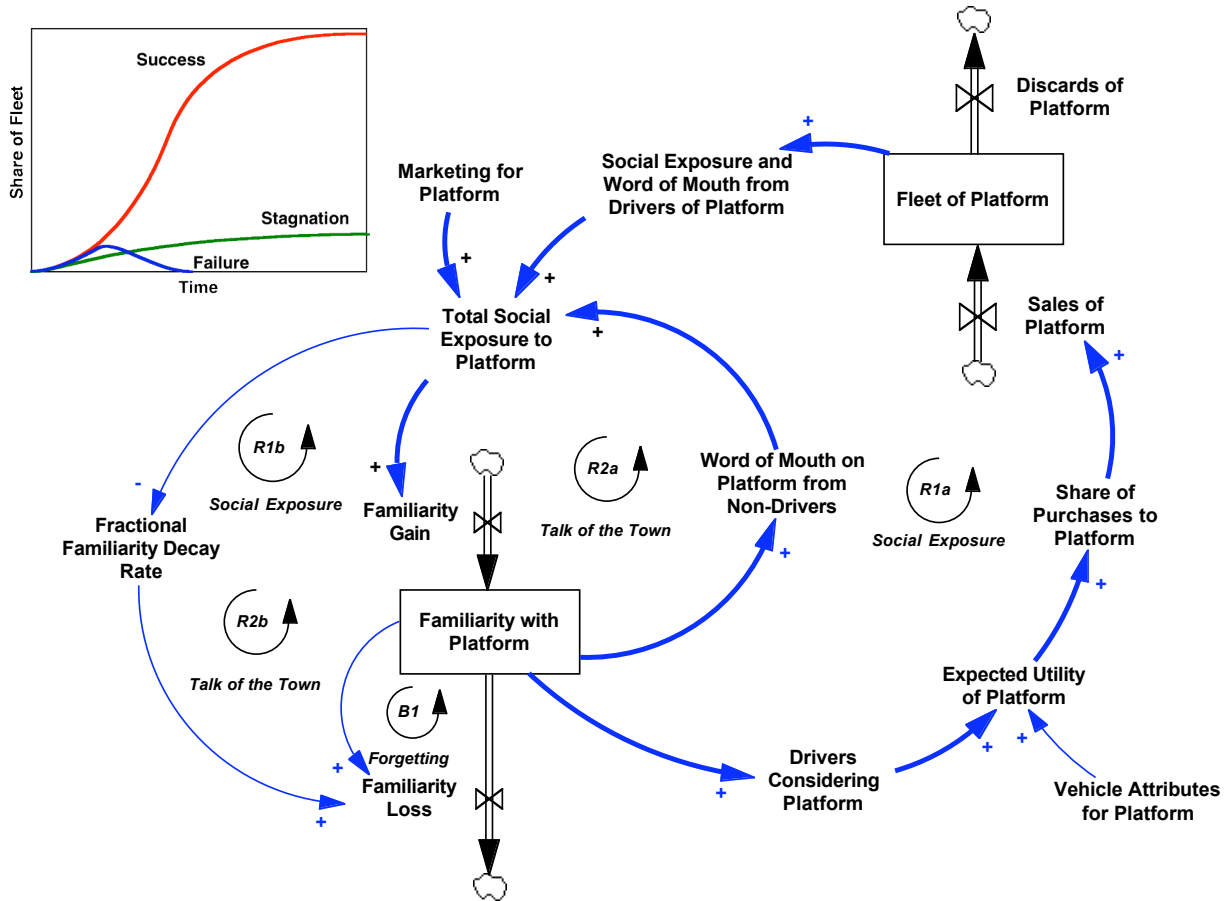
Share of Fleet
Success
Stagnation
Failure
Time

Discards of Platform
+
Social Exposure and Word of Mouth from Drivers of Platform
Fleet of Platform
Marketing for Platform
+
+
Total Social Exposure to Platform
+
Sales of Platform
+
R1b
Social Exposure
-
+
Familiarity Gain
R2a
Talk of the Town
Word of Mouth on Platform from Non-Drivers
R1a
Social Exposure
Share of Purchases to Platform
+
Fractional Familiarity Decay Rate
R2b
Talk of the Town
Familiarity with Platform
+
Expected Utility of Platform
B1
Forgetting
+
Familiarity Loss
+
Drivers Considering Platform
+
+
+
Vehicle Attributes for Platform